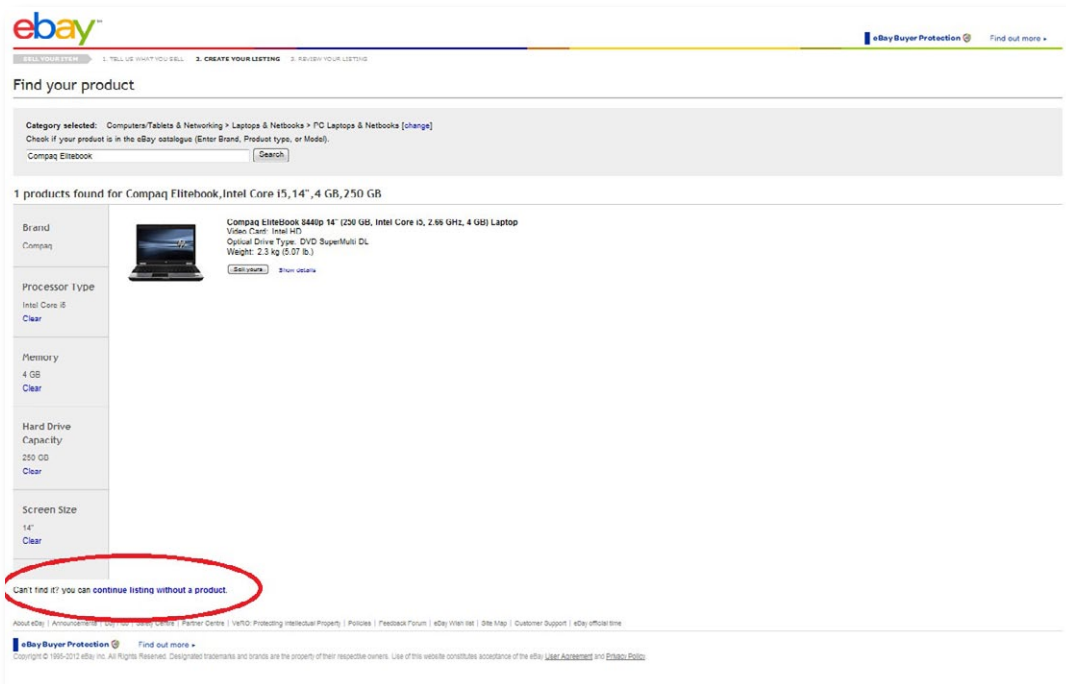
ebay™

eBay Buyer Protection Find out more »

SELL YOUR ITEM 1. TELL US WHAT YOU SELL 2. CREATE YOUR LISTING 3. REVIEW YOUR LISTING

Find your product

Category selected: Computers/Tablets & Networking > Laptops & Netbooks > PC Laptops & Netbooks [change]
Check if your product is in the eBay catalogue (Enter Brand, Product type, or Model).
Compaq Elitebook Search

1 products found for Compaq Elitebook,Intel Core i5,14",4 GB,250 GB

Brand
Compaq

Processor Type
Intel Core i5
Clear

Memory
4 GB
Clear

Hard Drive Capacity
250 GB
Clear

Screen Size
14"
Clear

Compaq EliteBook 8440p 14" (250 GB, Intel Core i5, 2.66 GHz, 4 GB) Laptop
Video Card: Intel HD
Optical Drive Type: DVD SuperMulti DL
Weight: 2.3 kg (5.07 lb.)
Sell yours Show details

Can't find it? you can continue listing without a product.

About eBay | Announcements | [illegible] | Safety Centre | Partner Centre | VeRO: Protecting Intellectual Property | Policies | Feedback Forum | eBay Wish list | Site Map | Customer Support | eBay official time

eBay Buyer Protection Find out more »
Copyright © 1995-2012 eBay Inc. All Rights Reserved. Designated trademarks and brands are the property of their respective owners. Use of this website constitutes acceptance of the eBay User Agreement and Privacy Policy.